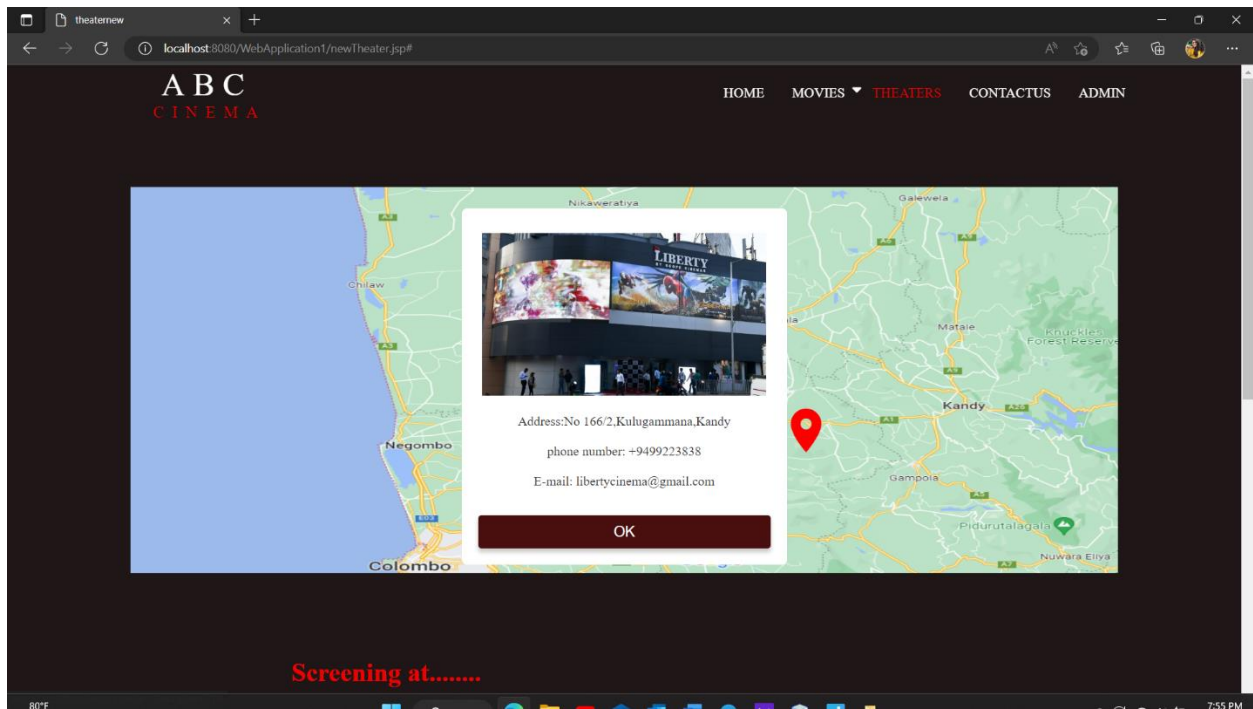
theaternew

localhost:8080/WebApplication1/newTheater.jsp#

A B C
C I N E M A

HOME MOVIES THEATERS CONTACTUS ADMIN

Nikaweratiya
Galewela
A3
A6
A9
Chilaw
A3
Matale
Knuckles Forest Reserve
A9
Kandy
A26
A1
Negombo
Gampola
A5
E03
Pidurutalagala
Nuwara Eliya
A7
Colombo

LIBERTY

Address:No 166/2,Kulugammana,Kandy

phone number: +9499223838

E-mail: libertycinema@gmail.com

OK

Screening at........

80°F

7:55 PM